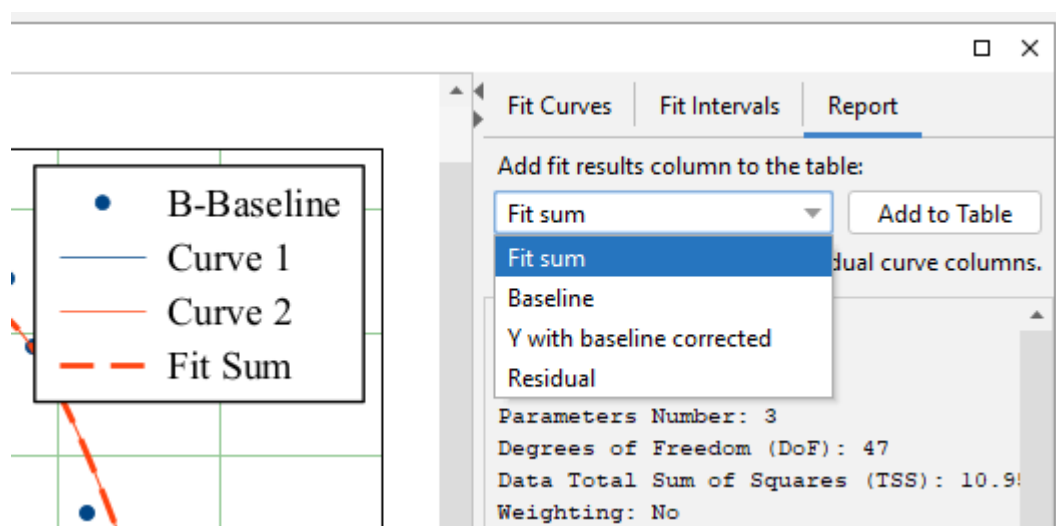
B-Baseline
Curve 1
Curve 2
Fit Sum

Fit Curves
Fit Intervals
Report

Add fit results column to the table:

Fit sum
Add to Table

Fit sum
Baseline
Y with baseline corrected
Residual

dual curve columns.

Parameters Number: 3
Degrees of Freedom (DoF): 47
Data Total Sum of Squares (TSS): 10.9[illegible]
Weighting: No